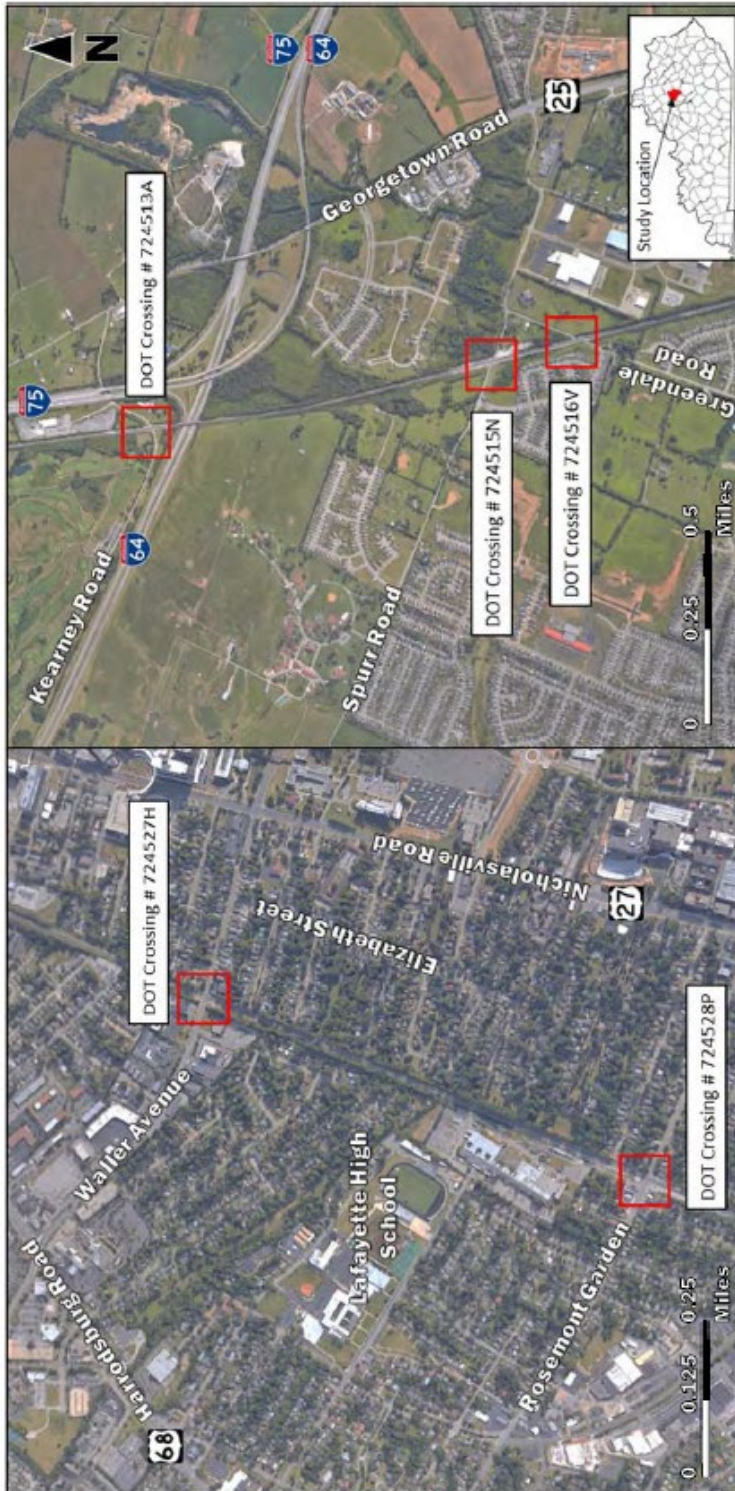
N

75

64

DOT Crossing # 724513A

Georgetown Road

25

Study Location

75

Kearney Road

64

DOT Crossing # 724515N

DOT Crossing # 724516V

Greendale Road

Spurr Road

0 0.25 0.5 Miles

DOT Crossing # 724527H

Nicholasville Road

Elizabeth Street

27

Waller Avenue

Harrodsburg Road

Lafayette High School

DOT Crossing # 724528P

Rosemont Garden

68

0 0.125 0.25 Miles